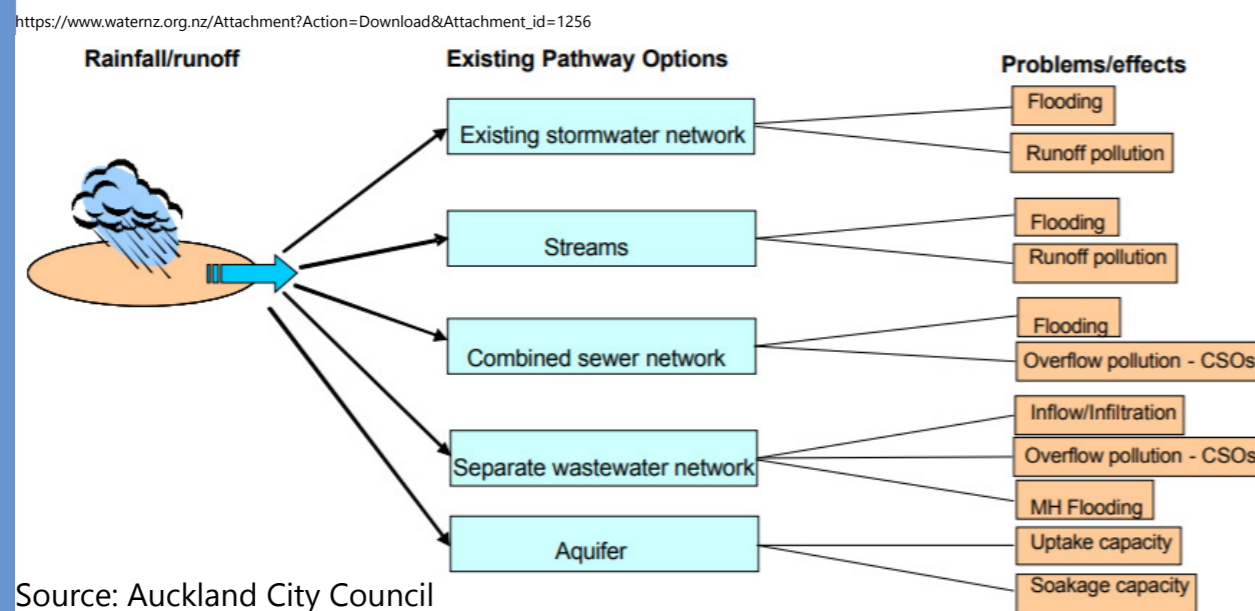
https://www.waternz.org.nz/Attachment?Action=Download&Attachment_id=1256

Rainfall/runoff

Existing Pathway Options

Problems/effects

Existing stormwater network

Flooding

Runoff pollution

Streams

Flooding

Runoff pollution

Combined sewer network

Flooding

Overflow pollution - CSOs

Separate wastewater network

Inflow/Infiltration

Overflow pollution - CSOs

MH Flooding

Aquifer

Uptake capacity

Soakage capacity

Source: Auckland City Council